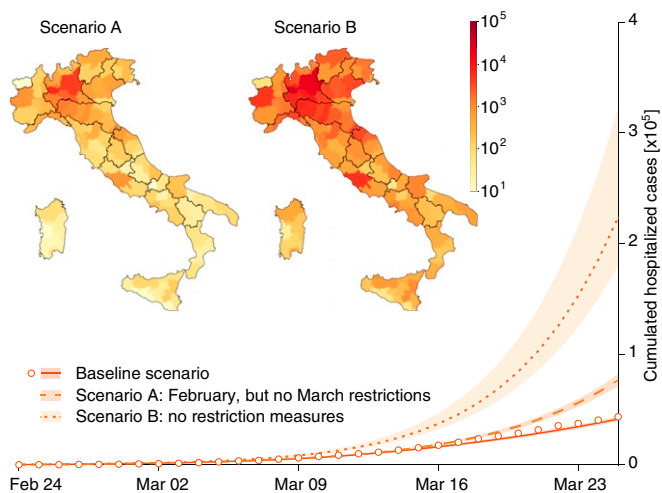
Scenario A

Scenario B

$10^5$
$10^4$
$10^3$
$10^2$
$10^1$

Baseline scenario
Scenario A: February, but no March restrictions
Scenario B: no restriction measures

Cumulated hospitalized cases [x$10^5$]

4
3
2
1
0

Feb 24
Mar 02
Mar 09
Mar 16
Mar 23